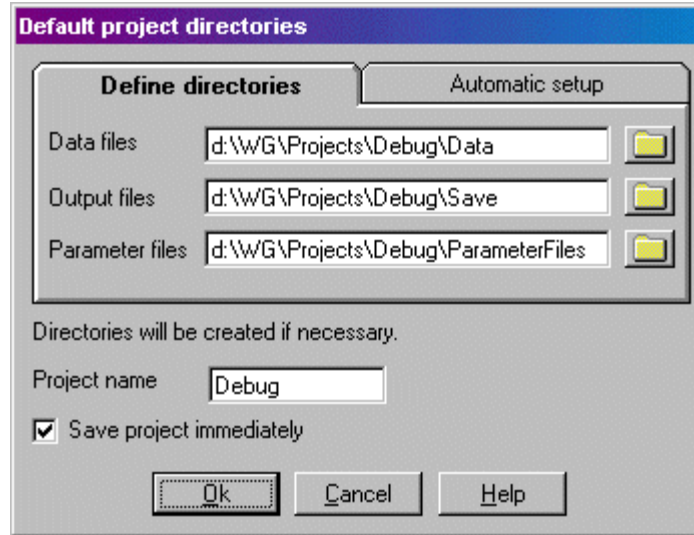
Default project directories

Define directories

Automatic setup

Data files d:\WG\Projects\Debug\Data

Output files d:\WG\Projects\Debug\Save

Parameter files d:\WG\Projects\Debug\ParameterFiles

Directories will be created if necessary.

Project name Debug

Save project immediately

Ok

Cancel

Help